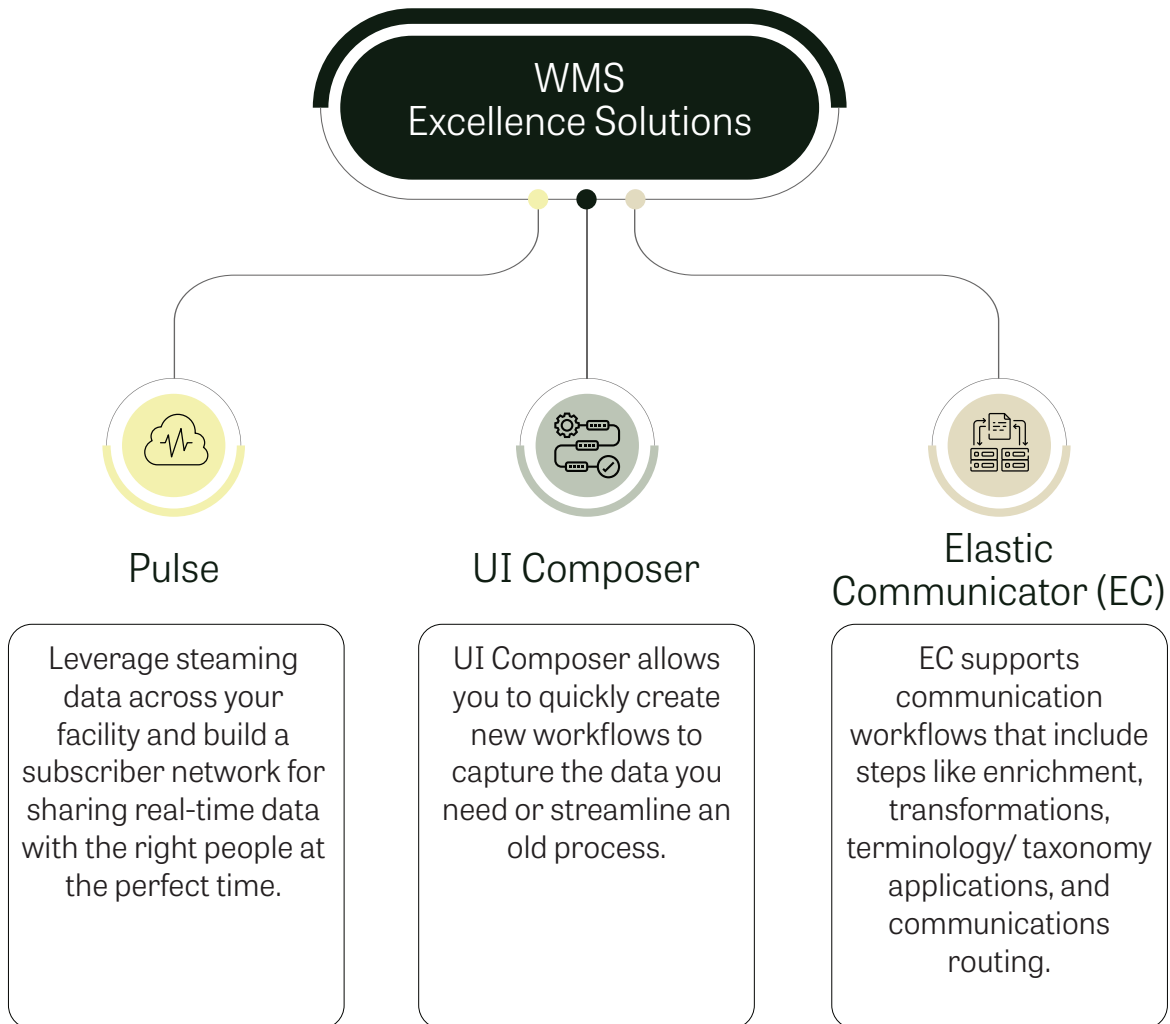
WMS
Excellence Solutions

Pulse

Leverage steaming data across your facility and build a subscriber network for sharing real-time data with the right people at the perfect time.

UI Composer

UI Composer allows you to quickly create new workflows to capture the data you need or streamline an old process.

Elastic Communicator (EC)

EC supports communication workflows that include steps like enrichment, transformations, terminology/ taxonomy applications, and communications routing.